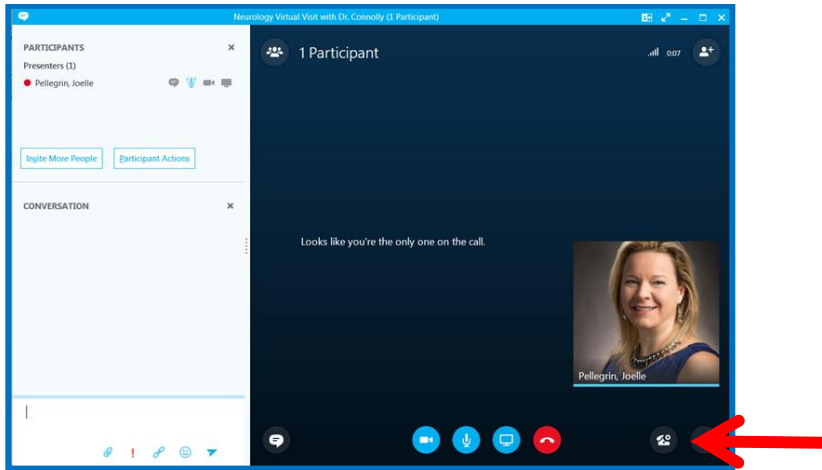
Neurology Virtual Visit with Dr. Connolly (1 Participant)

PARTICIPANTS

Presenters (1)

Pellegrin, Joelle

Invite More People

Participant Actions

CONVERSATION

1 Participant

0:07

Looks like you're the only one on the call.

Pellegrin, Joelle